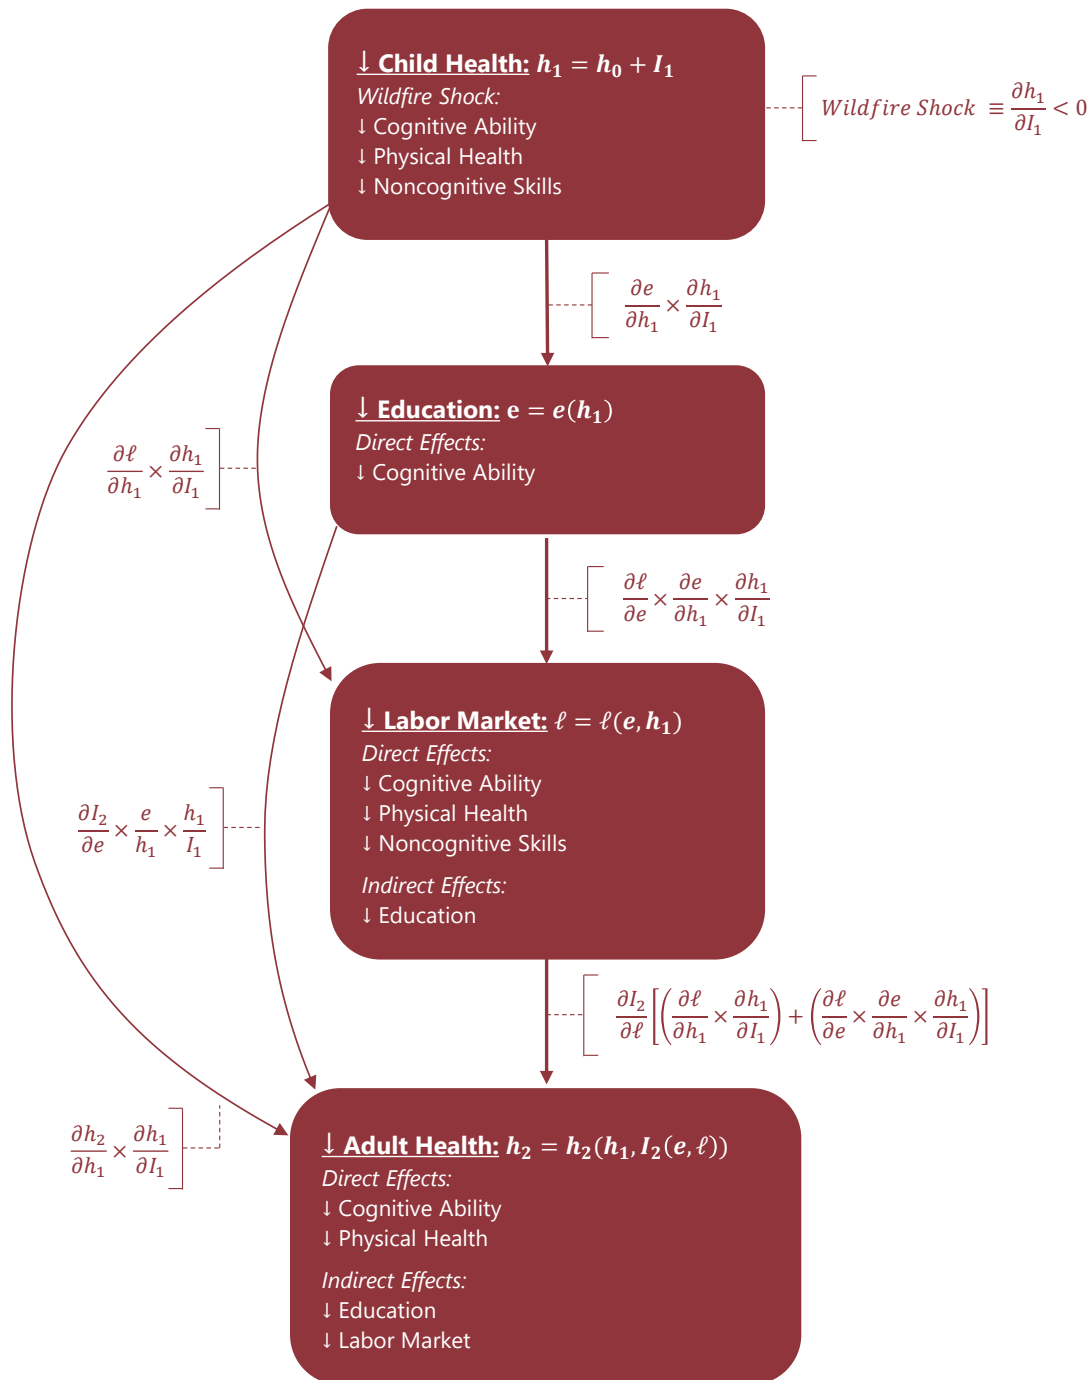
↓ Child Health: $h_1 = h_0 + I_1$
Wildfire Shock:
↓ Cognitive Ability
↓ Physical Health
↓ Noncognitive Skills

$Wildfire\ Shock \equiv \frac{\partial h_1}{\partial I_1} < 0$

$\frac{\partial e}{\partial h_1} \times \frac{\partial h_1}{\partial I_1}$

↓ Education: $e = e(h_1)$
Direct Effects:
↓ Cognitive Ability

$\frac{\partial \ell}{\partial h_1} \times \frac{\partial h_1}{\partial I_1}$

$\frac{\partial \ell}{\partial e} \times \frac{\partial e}{\partial h_1} \times \frac{\partial h_1}{\partial I_1}$

↓ Labor Market: $\ell = \ell(e, h_1)$
Direct Effects:
↓ Cognitive Ability
↓ Physical Health
↓ Noncognitive Skills

Indirect Effects:
↓ Education

$\frac{\partial I_2}{\partial e} \times \frac{e}{h_1} \times \frac{h_1}{I_1}$

$\frac{\partial I_2}{\partial \ell}\left[\left(\frac{\partial \ell}{\partial h_1} \times \frac{\partial h_1}{\partial I_1}\right) + \left(\frac{\partial \ell}{\partial e} \times \frac{\partial e}{\partial h_1} \times \frac{\partial h_1}{\partial I_1}\right)\right]$

$\frac{\partial h_2}{\partial h_1} \times \frac{\partial h_1}{\partial I_1}$

↓ Adult Health: $h_2 = h_2(h_1, I_2(e, \ell))$
Direct Effects:
↓ Cognitive Ability
↓ Physical Health

Indirect Effects:
↓ Education
↓ Labor Market